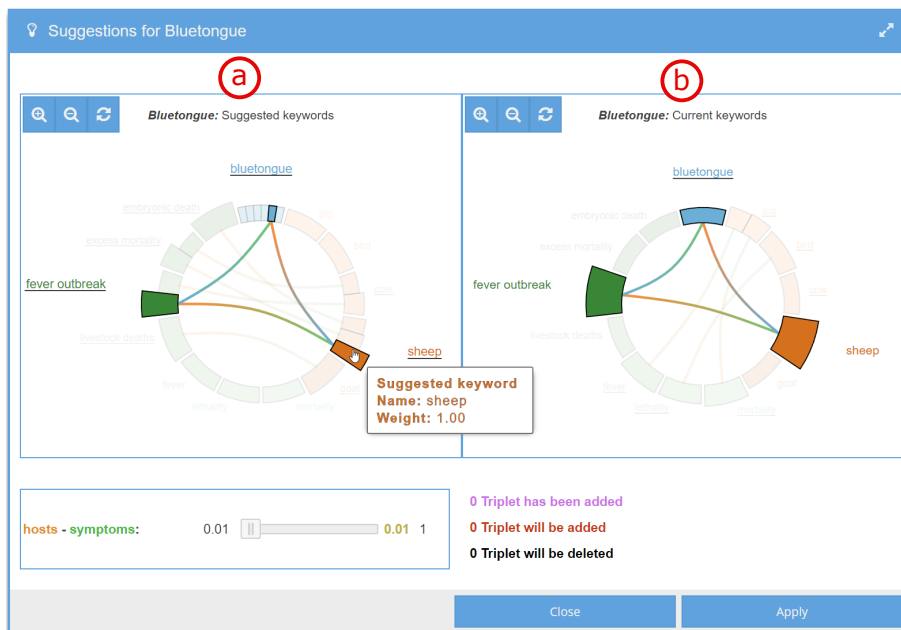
Suggestions for Bluetongue

a

Bluetongue: Suggested keywords

bluetongue

embryonic death

excess mortality

fever outbreak

livestock deaths

fever

lethality

mortality

goat

sheep

cow

bird

pig

Suggested keyword
Name: sheep
Weight: 1.00

b

Bluetongue: Current keywords

bluetongue

embryonic death

excess mortality

fever outbreak

livestock deaths

fever

lethality

mortality

goat

sheep

cow

bird

pig

hosts - symptoms: 0.01 0.01 1

0 Triplet has been added

0 Triplet will be added

0 Triplet will be deleted

Close

Apply